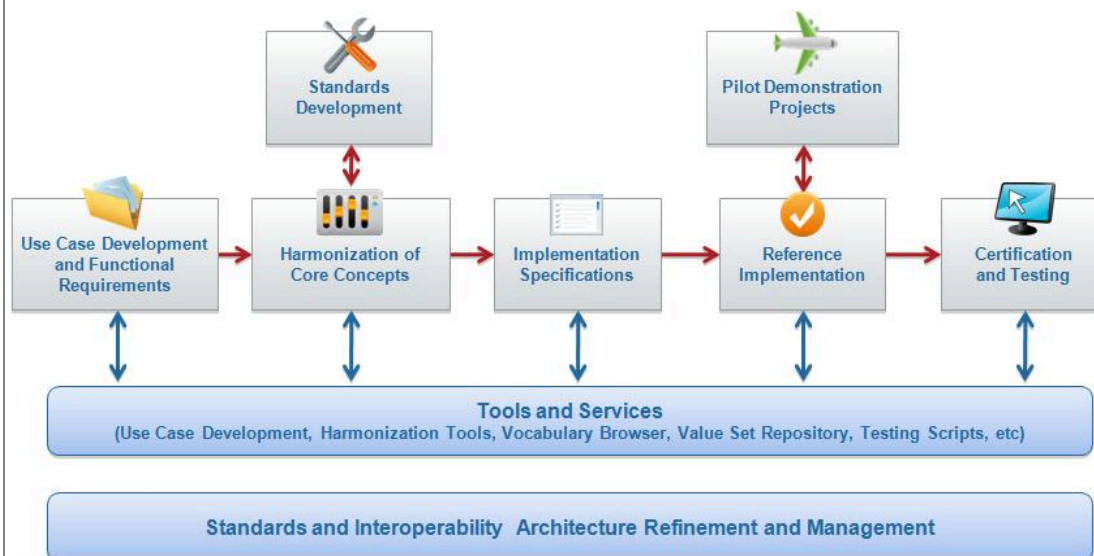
Standards Development

Pilot Demonstration Projects

Use Case Development and Functional Requirements

Harmonization of Core Concepts

Implementation Specifications

Reference Implementation

Certification and Testing

Tools and Services
(Use Case Development, Harmonization Tools, Vocabulary Browser, Value Set Repository, Testing Scripts, etc)

Standards and Interoperability Architecture Refinement and Management